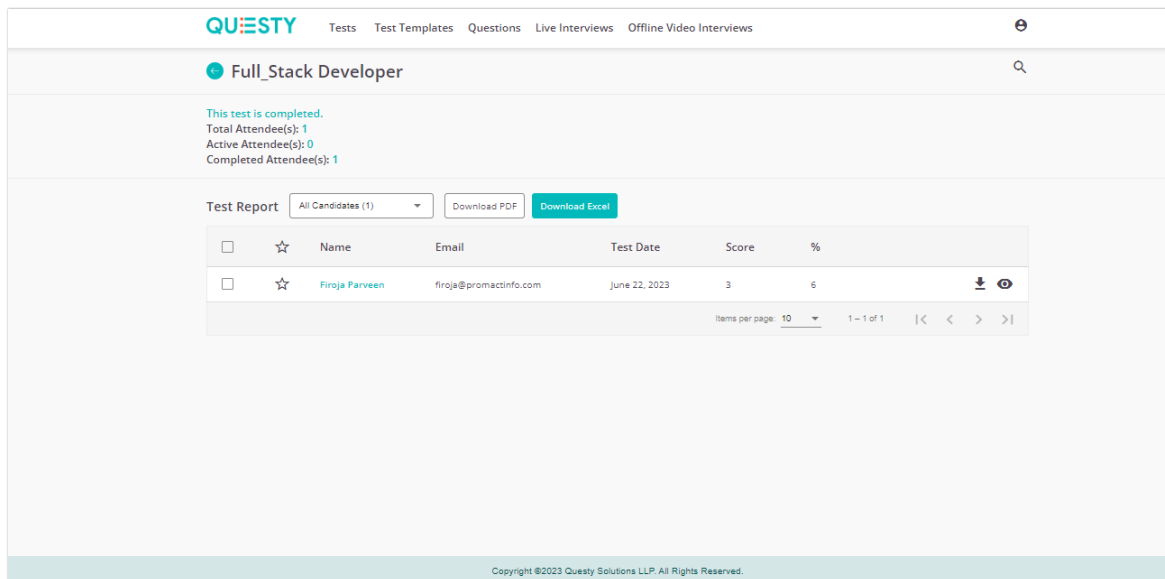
QUESTY Tests Test Templates Questions Live Interviews Offline Video Interviews

Full_Stack Developer

This test is completed.
Total Attendee(s): 1
Active Attendee(s): 0
Completed Attendee(s): 1

Test Report All Candidates (1) Download PDF Download Excel

| | | Name | Email | Test Date | Score | % | |
|---|---|---|---|---|---|---|---|
| | | Firoja Parveen | firoja@promactinfo.com | June 22, 2023 | 3 | 6 | |

Items per page: 10 1 – 1 of 1

Copyright ©2023 Questy Solutions LLP. All Rights Reserved.